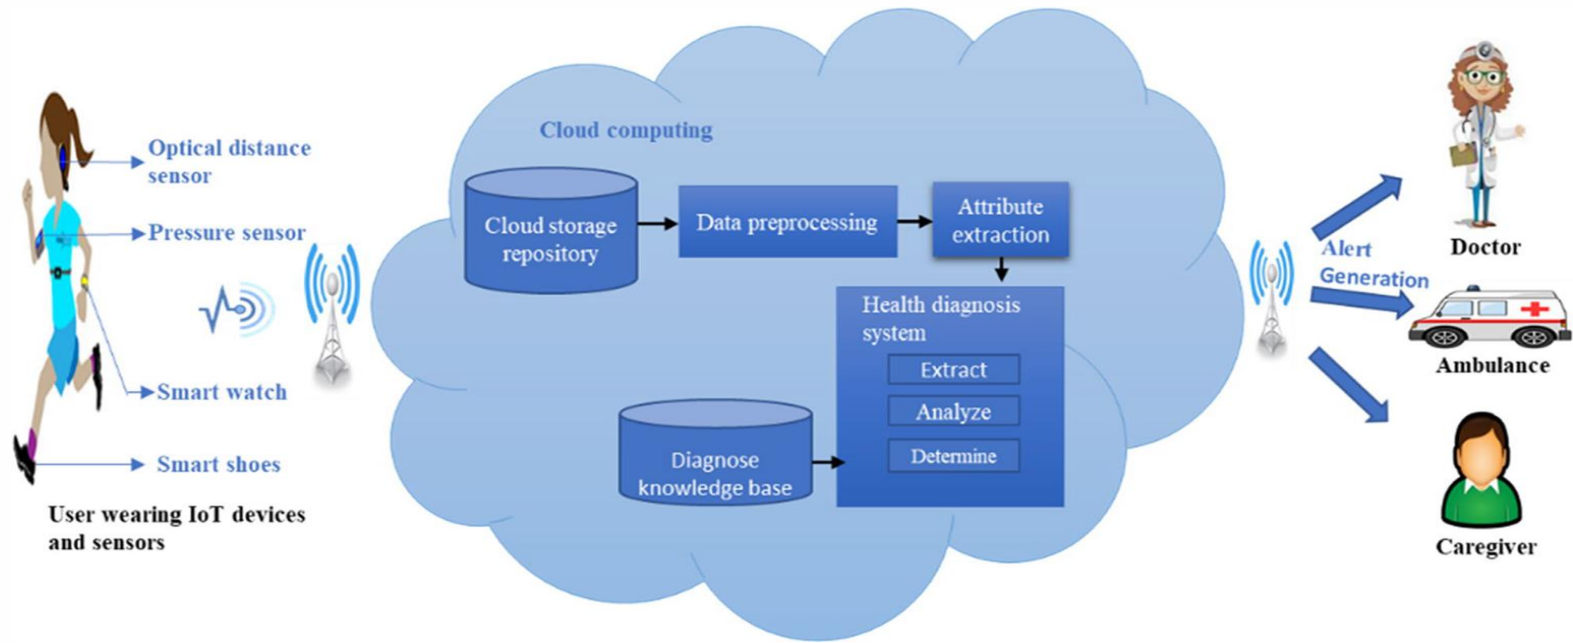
Optical distance sensor

Pressure sensor

Smart watch

Smart shoes

User wearing IoT devices and sensors

Cloud computing

Cloud storage repository

Data preprocessing

Attribute extraction

Health diagnosis system

Extract

Analyze

Determine

Diagnose knowledge base

Alert Generation

Doctor

Ambulance

Caregiver